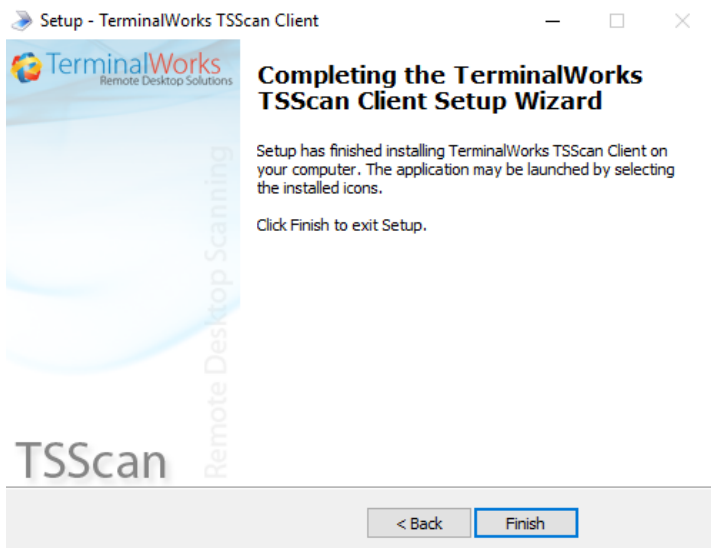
Setup - TerminalWorks TSScan Client

TerminalWorks
Remote Desktop Solutions

Remote Desktop Scanning

TSScan

Completing the TerminalWorks TSScan Client Setup Wizard

Setup has finished installing TerminalWorks TSScan Client on your computer. The application may be launched by selecting the installed icons.

Click Finish to exit Setup.

< Back
Finish